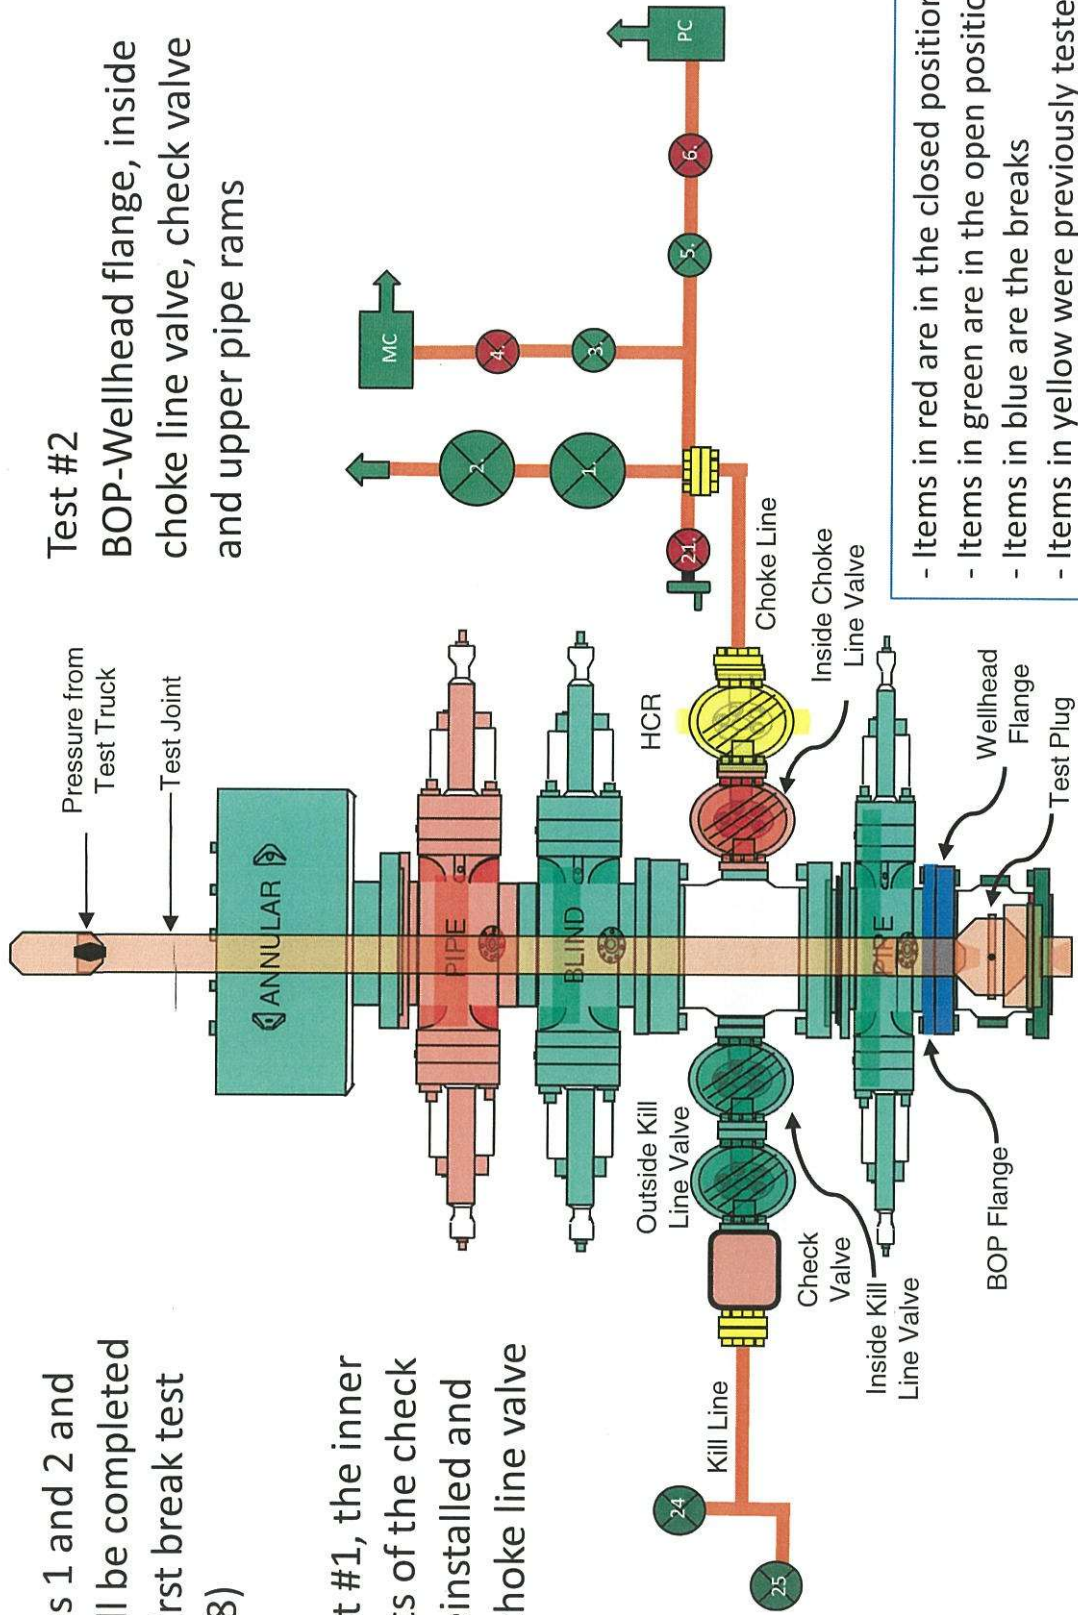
Test #2
BOP-Wellhead flange, inside choke line valve, check valve and upper pipe rams

- Items in red are in the closed position
- Items in green are in the open position
- Items in blue are the breaks
- Items in yellow were previously teste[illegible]

s 1 and 2 and
ll be completed
rst break test
3)

t #1, the inner
ts of the check
installed and
hoke line valve

Pressure from Test Truck
Test Joint
ANNULAR
PIPE
BLIND
PIPE
HCR
Inside Choke Line Valve
Choke Line
Wellhead Flange
Test Plug
BOP Flange
Outside Kill Line Valve
Check Valve
Inside Kill Line Valve
Kill Line
MC
PC
1.
2.
3.
4.
5.
6.
21.
24
25